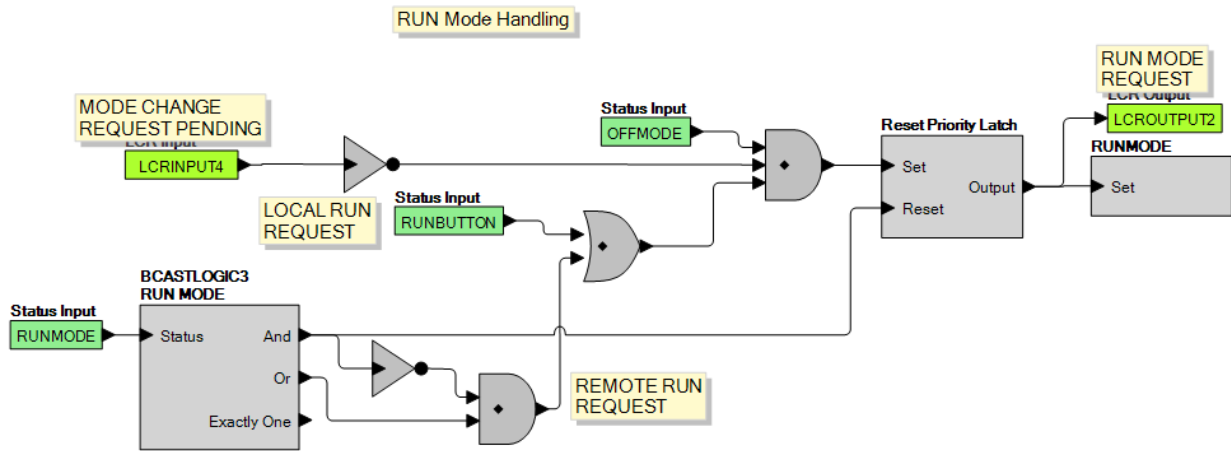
RUN Mode Handling

MODE CHANGE REQUEST PENDING

LCR Input

LCRINPUT4

LOCAL RUN REQUEST

Status Input

OFFMODE

Status Input

RUNBUTTON

Reset Priority Latch

Set

Reset

Output

RUN MODE REQUEST

LCR Output

LCROUTPUT2

RUNMODE

Set

BCASTLOGIC3 RUN MODE

Status Input

RUNMODE

Status

And

Or

Exactly One

REMOTE RUN REQUEST